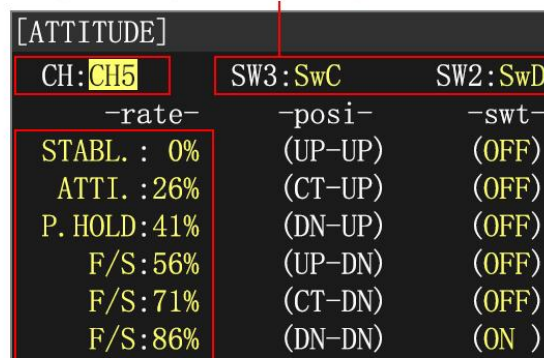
[ATTITUDE]

CH:CH5

SW3:SwC SW2:SwD

| -rate- | -posi- | -swt- |
|---|---|---|
| STABL.: 0% | (UP-UP) | (OFF) |
| ATTI.:26% | (CT-UP) | (OFF) |
| P.HOLD:41% | (DN-UP) | (OFF) |
| F/S:56% | (UP-DN) | (OFF) |
| F/S:71% | (CT-DN) | (OFF) |
| F/S:86% | (DN-DN) | (ON ) |